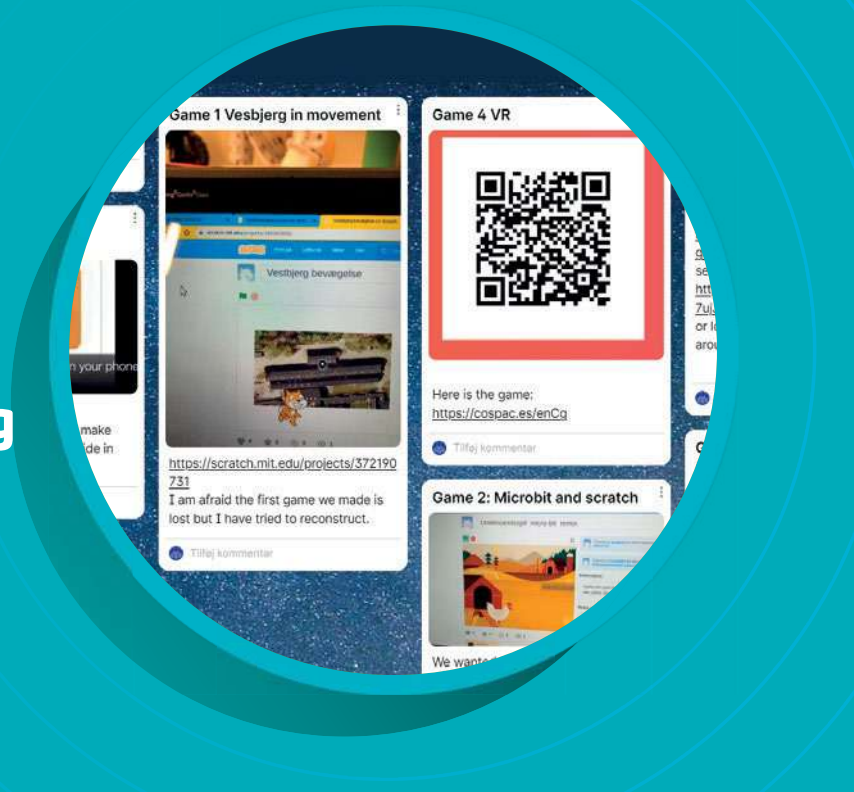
Game 1 Vesbjerg in movement

Vestbjerg bevægelse

https://scratch.mit.edu/projects/372190731
I am afraid the first game we made is lost but I have tried to reconstruct.

Tilføj kommentar

Game 4 VR

Here is the game:
https://cospac.es/enCg

Tilføj kommentar

Game 2: Microbit and scratch

We want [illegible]

n your phone

make
de in

g

se
htt
7uj
or l
aro